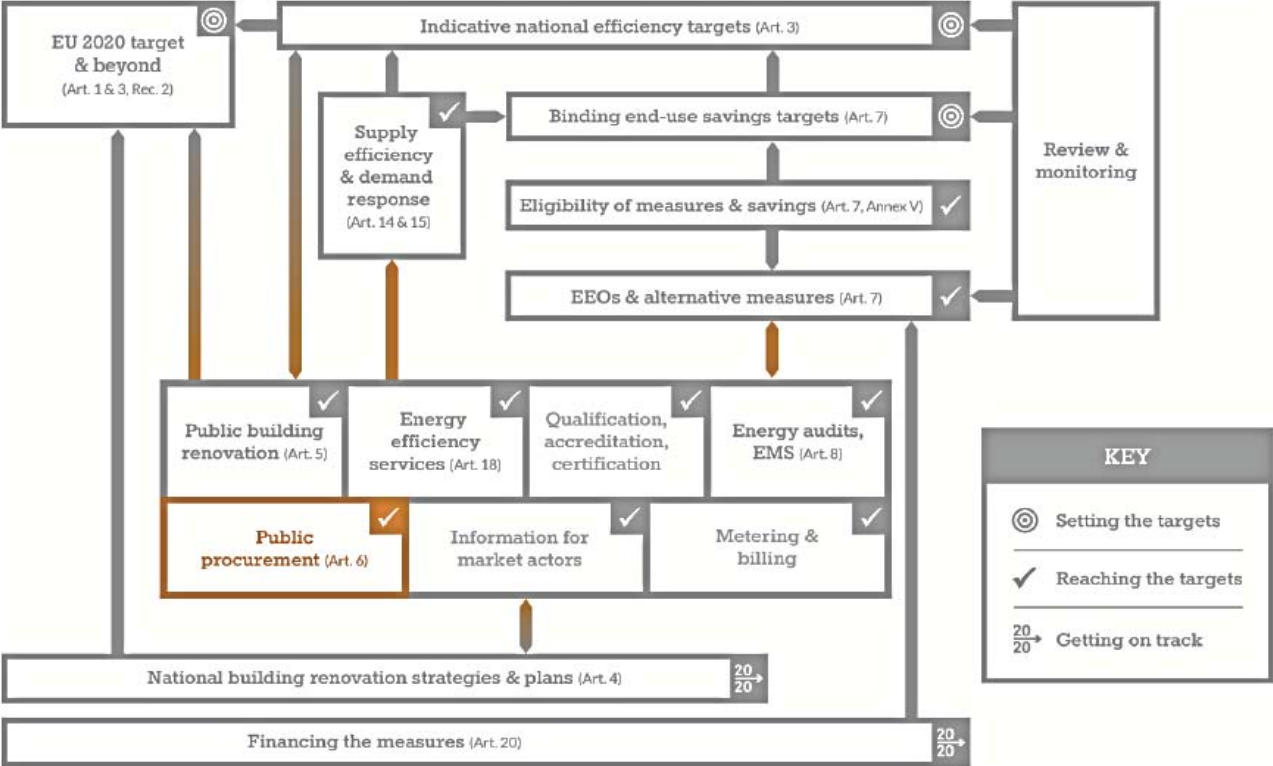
EU 2020 target & beyond (Art. 1 & 3, Rec. 2)

Indicative national efficiency targets (Art. 3)

Supply efficiency & demand response (Art. 14 & 15)

Binding end-use savings targets (Art. 7)

Review & monitoring

Eligibility of measures & savings (Art. 7, Annex V)

EEOs & alternative measures (Art. 7)

Public building renovation (Art. 5)

Energy efficiency services (Art. 18)

Qualification, accreditation, certification

Energy audits, EMS (Art. 8)

Public procurement (Art. 6)

Information for market actors

Metering & billing

KEY

Setting the targets

Reaching the targets

$\frac{20}{20}$ Getting on track

National building renovation strategies & plans (Art. 4) $\frac{20}{20}$

Financing the measures (Art. 20) $\frac{20}{20}$